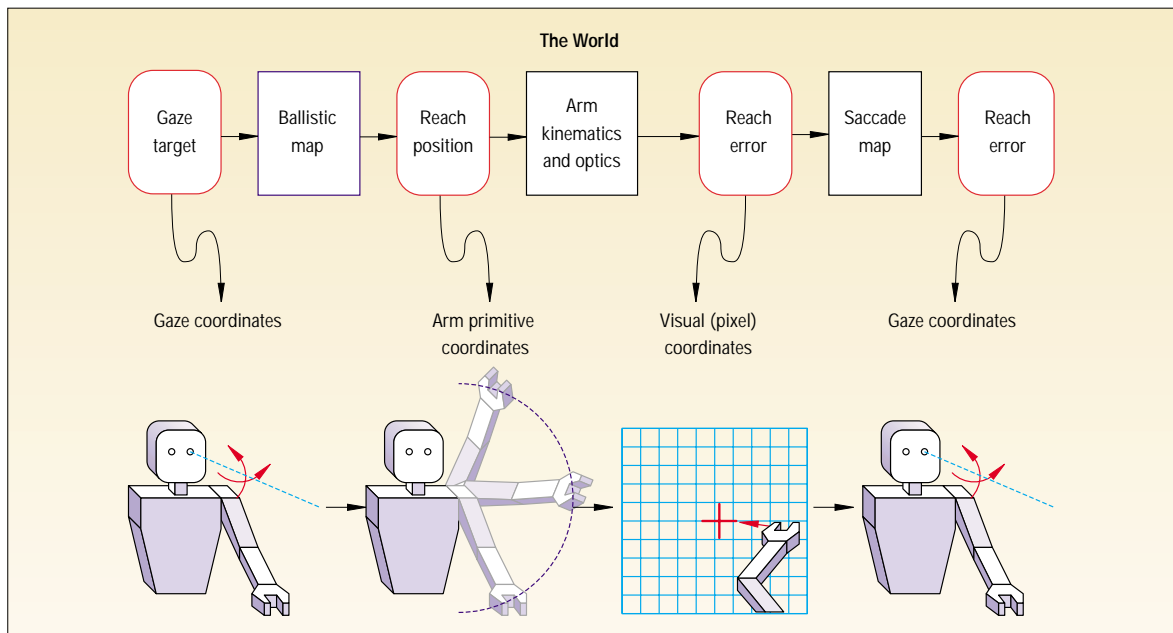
The World

Gaze target

Ballistic map

Reach position

Arm kinematics and optics

Reach error

Saccade map

Reach error

Gaze coordinates

Arm primitive coordinates

Visual (pixel) coordinates

Gaze coordinates